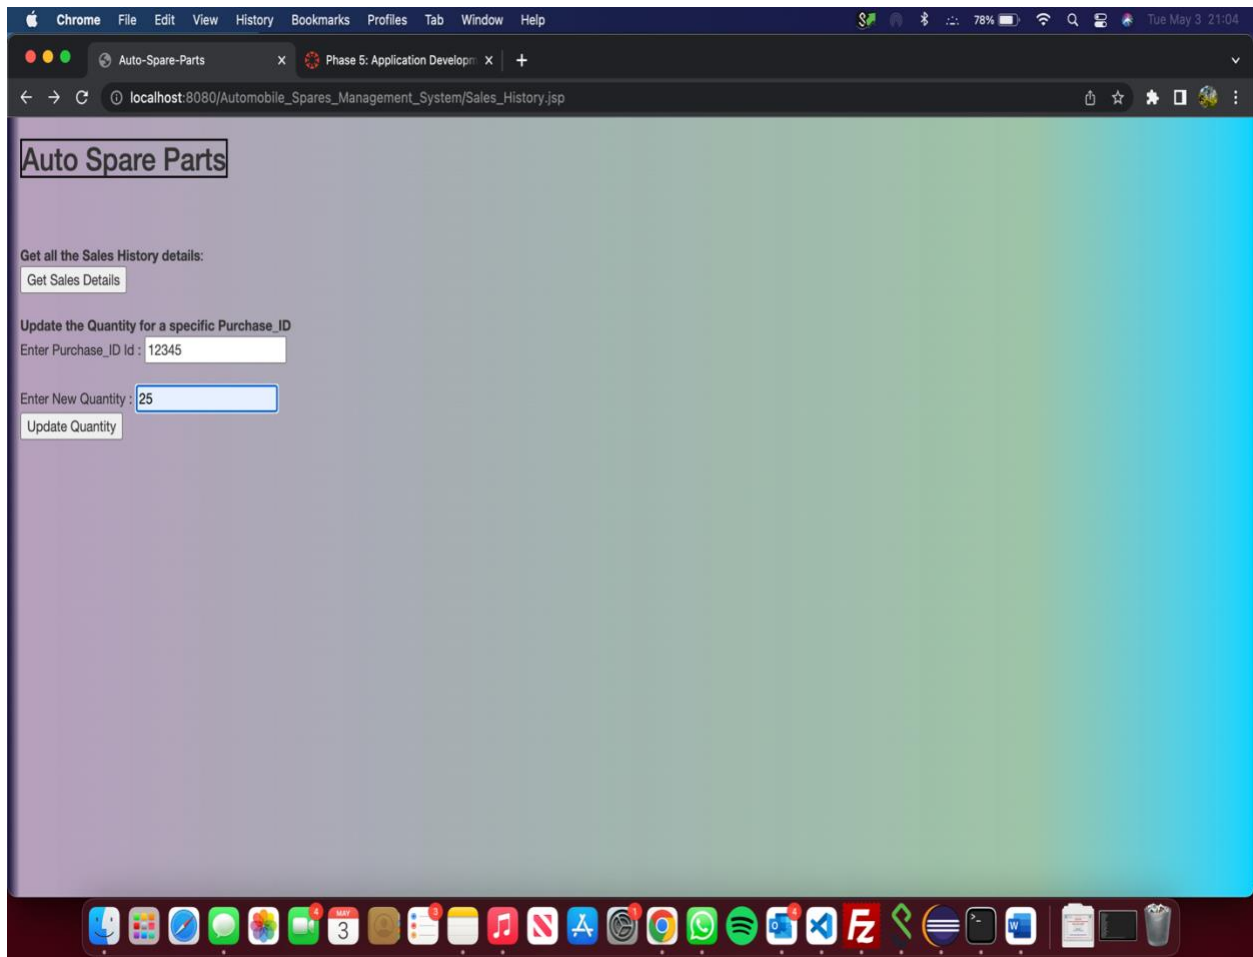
Chrome File Edit View History Bookmarks Profiles Tab Window Help
78% Tue May 3 21:04

Auto-Spare-Parts ×
Phase 5: Application Developm ×
+

localhost:8080/Automobile_Spares_Management_System/Sales_History.jsp

Auto Spare Parts

Get all the Sales History details:
Get Sales Details

Update the Quantity for a specific Purchase_ID
Enter Purchase_ID Id : 12345

Enter New Quantity : 25
Update Quantity

MAY 3